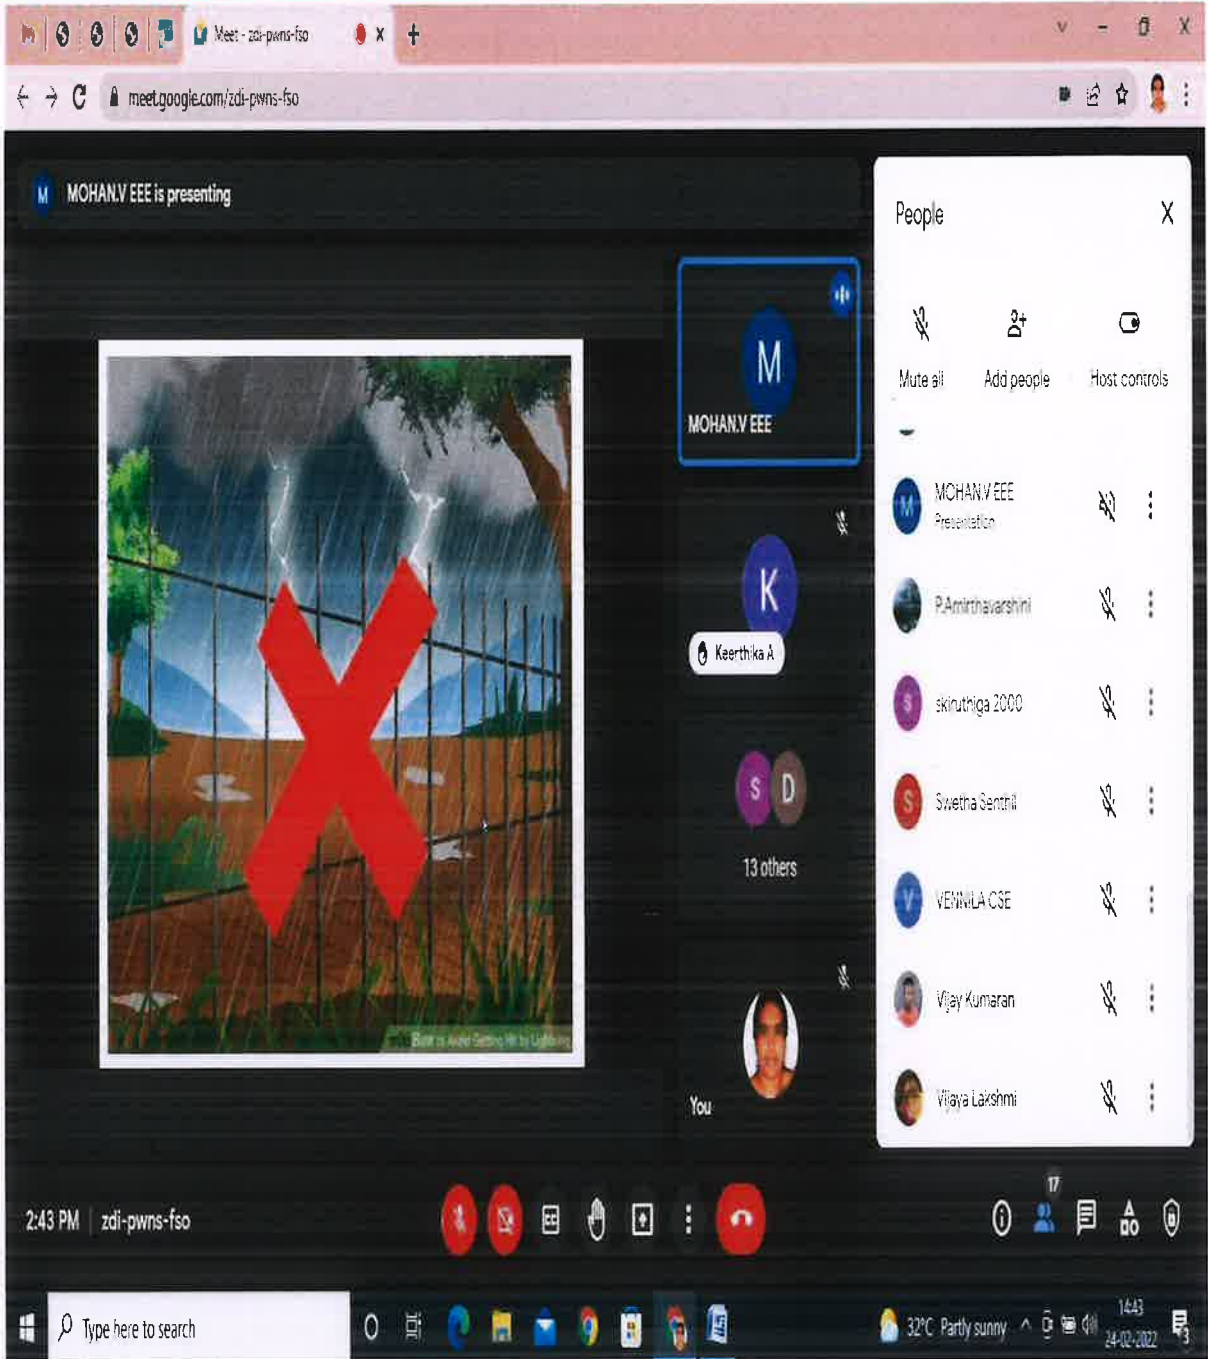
Meet - zdi-pwns-fso

meet.google.com/zdi-pwns-fso

M MOHAN.V EEE is presenting

Bow to Avoid Getting Hit by Lightning

M
MOHAN.V EEE

K
Keerthika A

S D
13 others

You

People

Mute all

Add people

Host controls

MOHAN.V EEE
Presentation

P.Amirthavarshini

skiruthiga 2000

Swetha Senthil

VENNILA CSE

Vijay Kumaran

Vijaya Lakshmi

2:43 PM | zdi-pwns-fso

17

Type here to search

32°C Partly sunny

14:43
24-02-2022